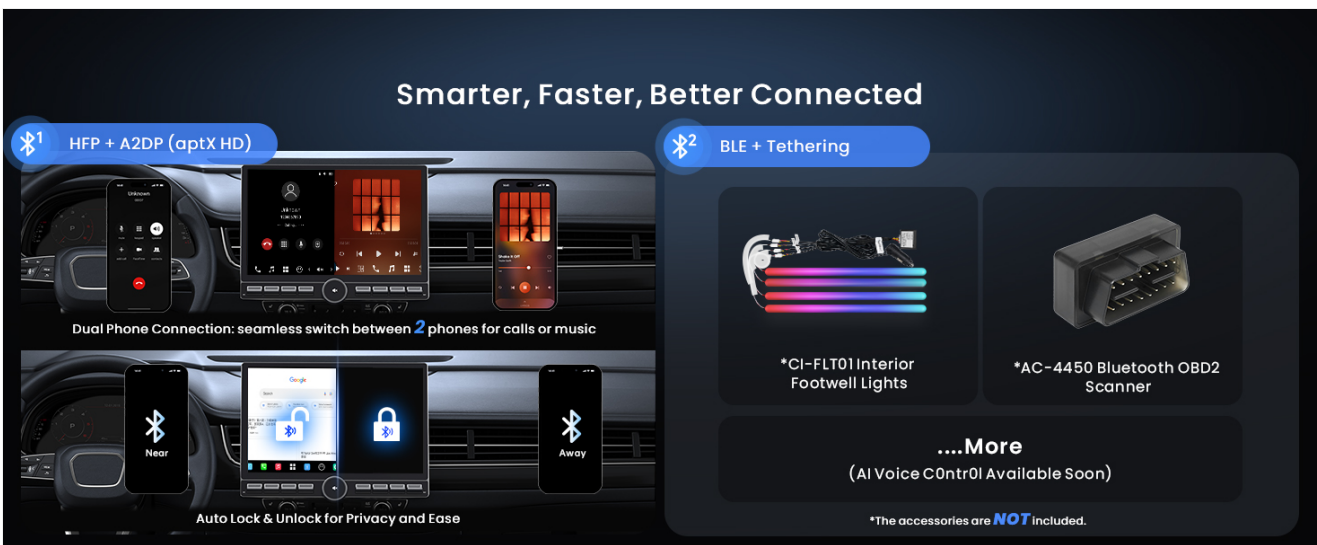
Smarter, Faster, Better Connected

1 HFP + A2DP (aptX HD)

Unknown

Dual Phone Connection: seamless switch between 2 phones for calls or music

Google

Near

Away

Auto Lock & Unlock for Privacy and Ease

2 BLE + Tethering

*CI-FLT01 Interior Footwell Lights

*AC-4450 Bluetooth OBD2 Scanner

....More
(AI Voice C0ntr0l Available Soon)

*The accessories are NOT included.